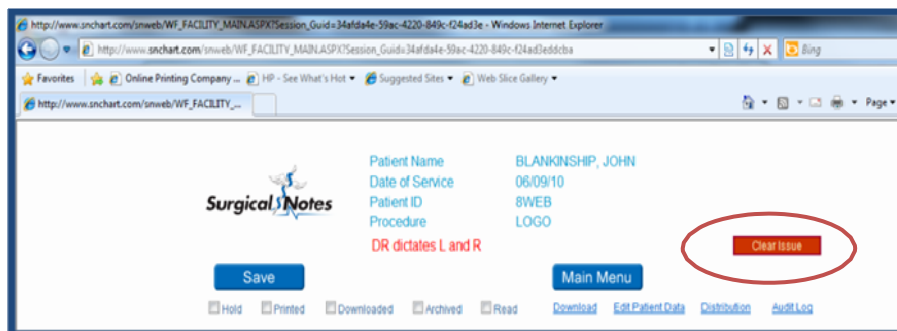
http://www.snchart.com/snweb/WF_FACILITY_MAIN.ASPX?Session_Guid=34afda4e-59ac-4220-849c-f24ad3e - Windows Internet Explorer

http://www.snchart.com/snweb/WF_FACILITY_MAIN.ASPX?Session_Guid=34afda4e-59ac-4220-849c-f24ad3eddcba

Bing

Favorites | Online Printing Company ... | HP - See What's Hot | Suggested Sites | Web Slice Gallery

http://www.snchart.com/snweb/WF_FACILITY_...

Page

Surgical Notes

| Patient Name | BLANKINSHIP, JOHN |
|---|---|
| Date of Service | 06/09/10 |
| Patient ID | 8WEB |
| Procedure | LOGO |

DR dictates L and R

Clear Issue

Save

Main Menu

Hold Printed Downloaded Archived Read Download Edit Patient Data Distribution Audit Log